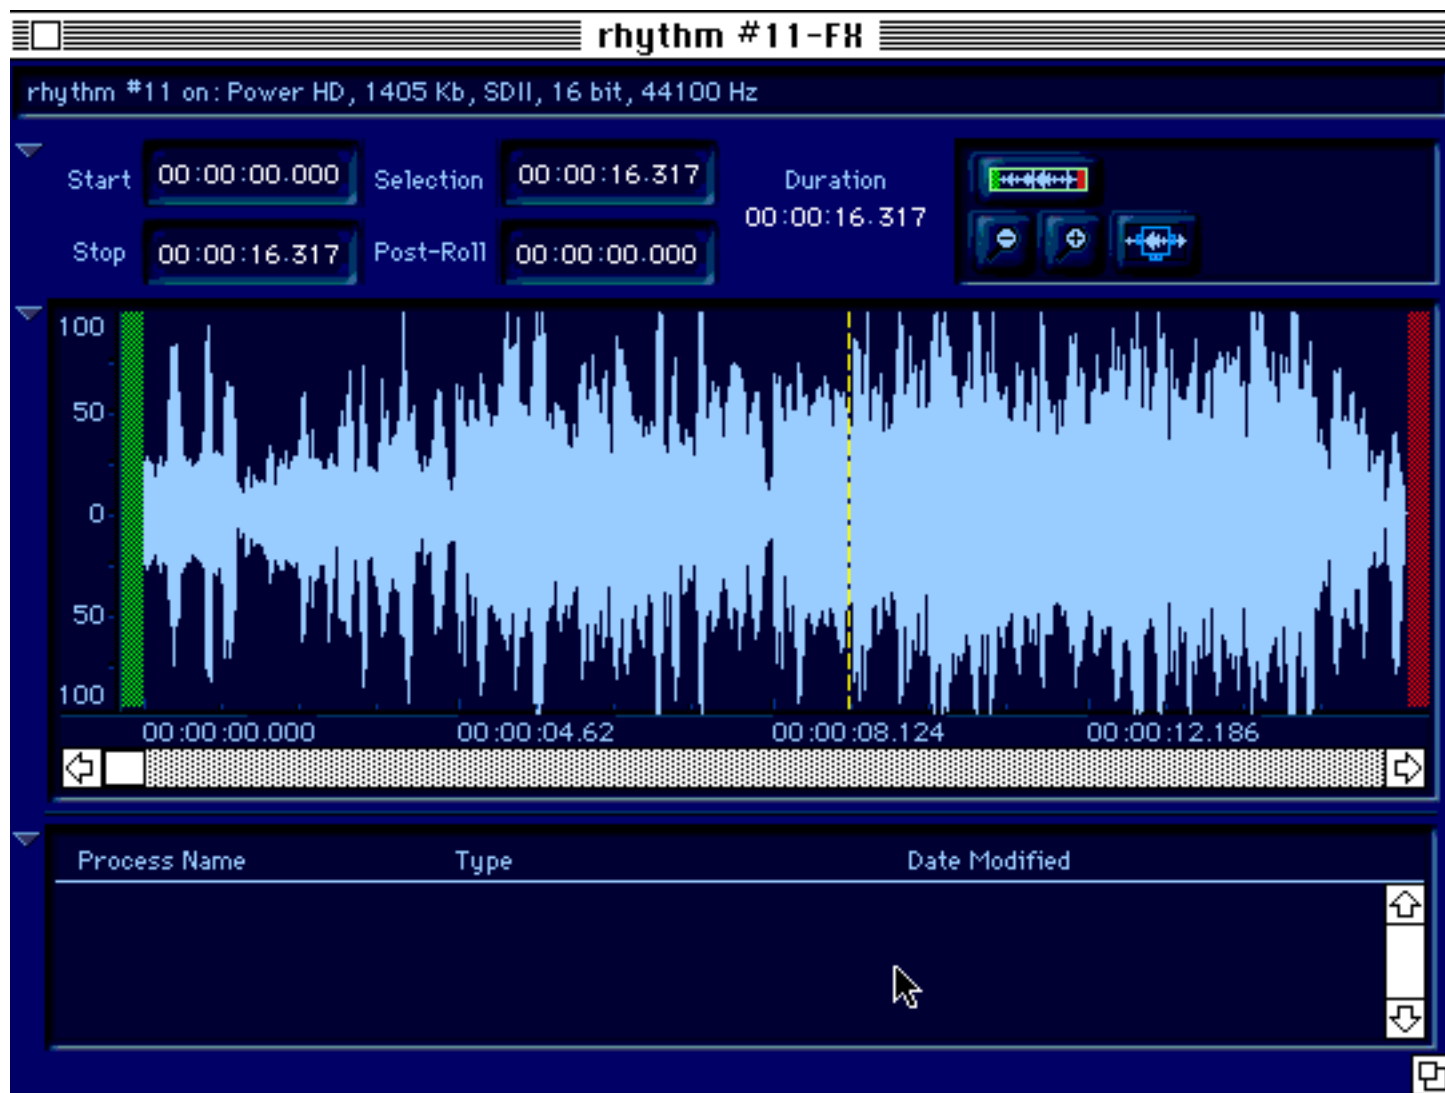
rhythm #11-FX

rhythm #11 on: Power HD, 1405 Kb, SDII, 16 bit, 44100 Hz

Start 00:00:00.000
Selection 00:00:16.317
Duration 00:00:16.317
Stop 00:00:16.317
Post-Roll 00:00:00.000

100
50
0
50
100

00:00:00.000
00:00:04.62
00:00:08.124
00:00:12.186

Process Name
Type
Date Modified